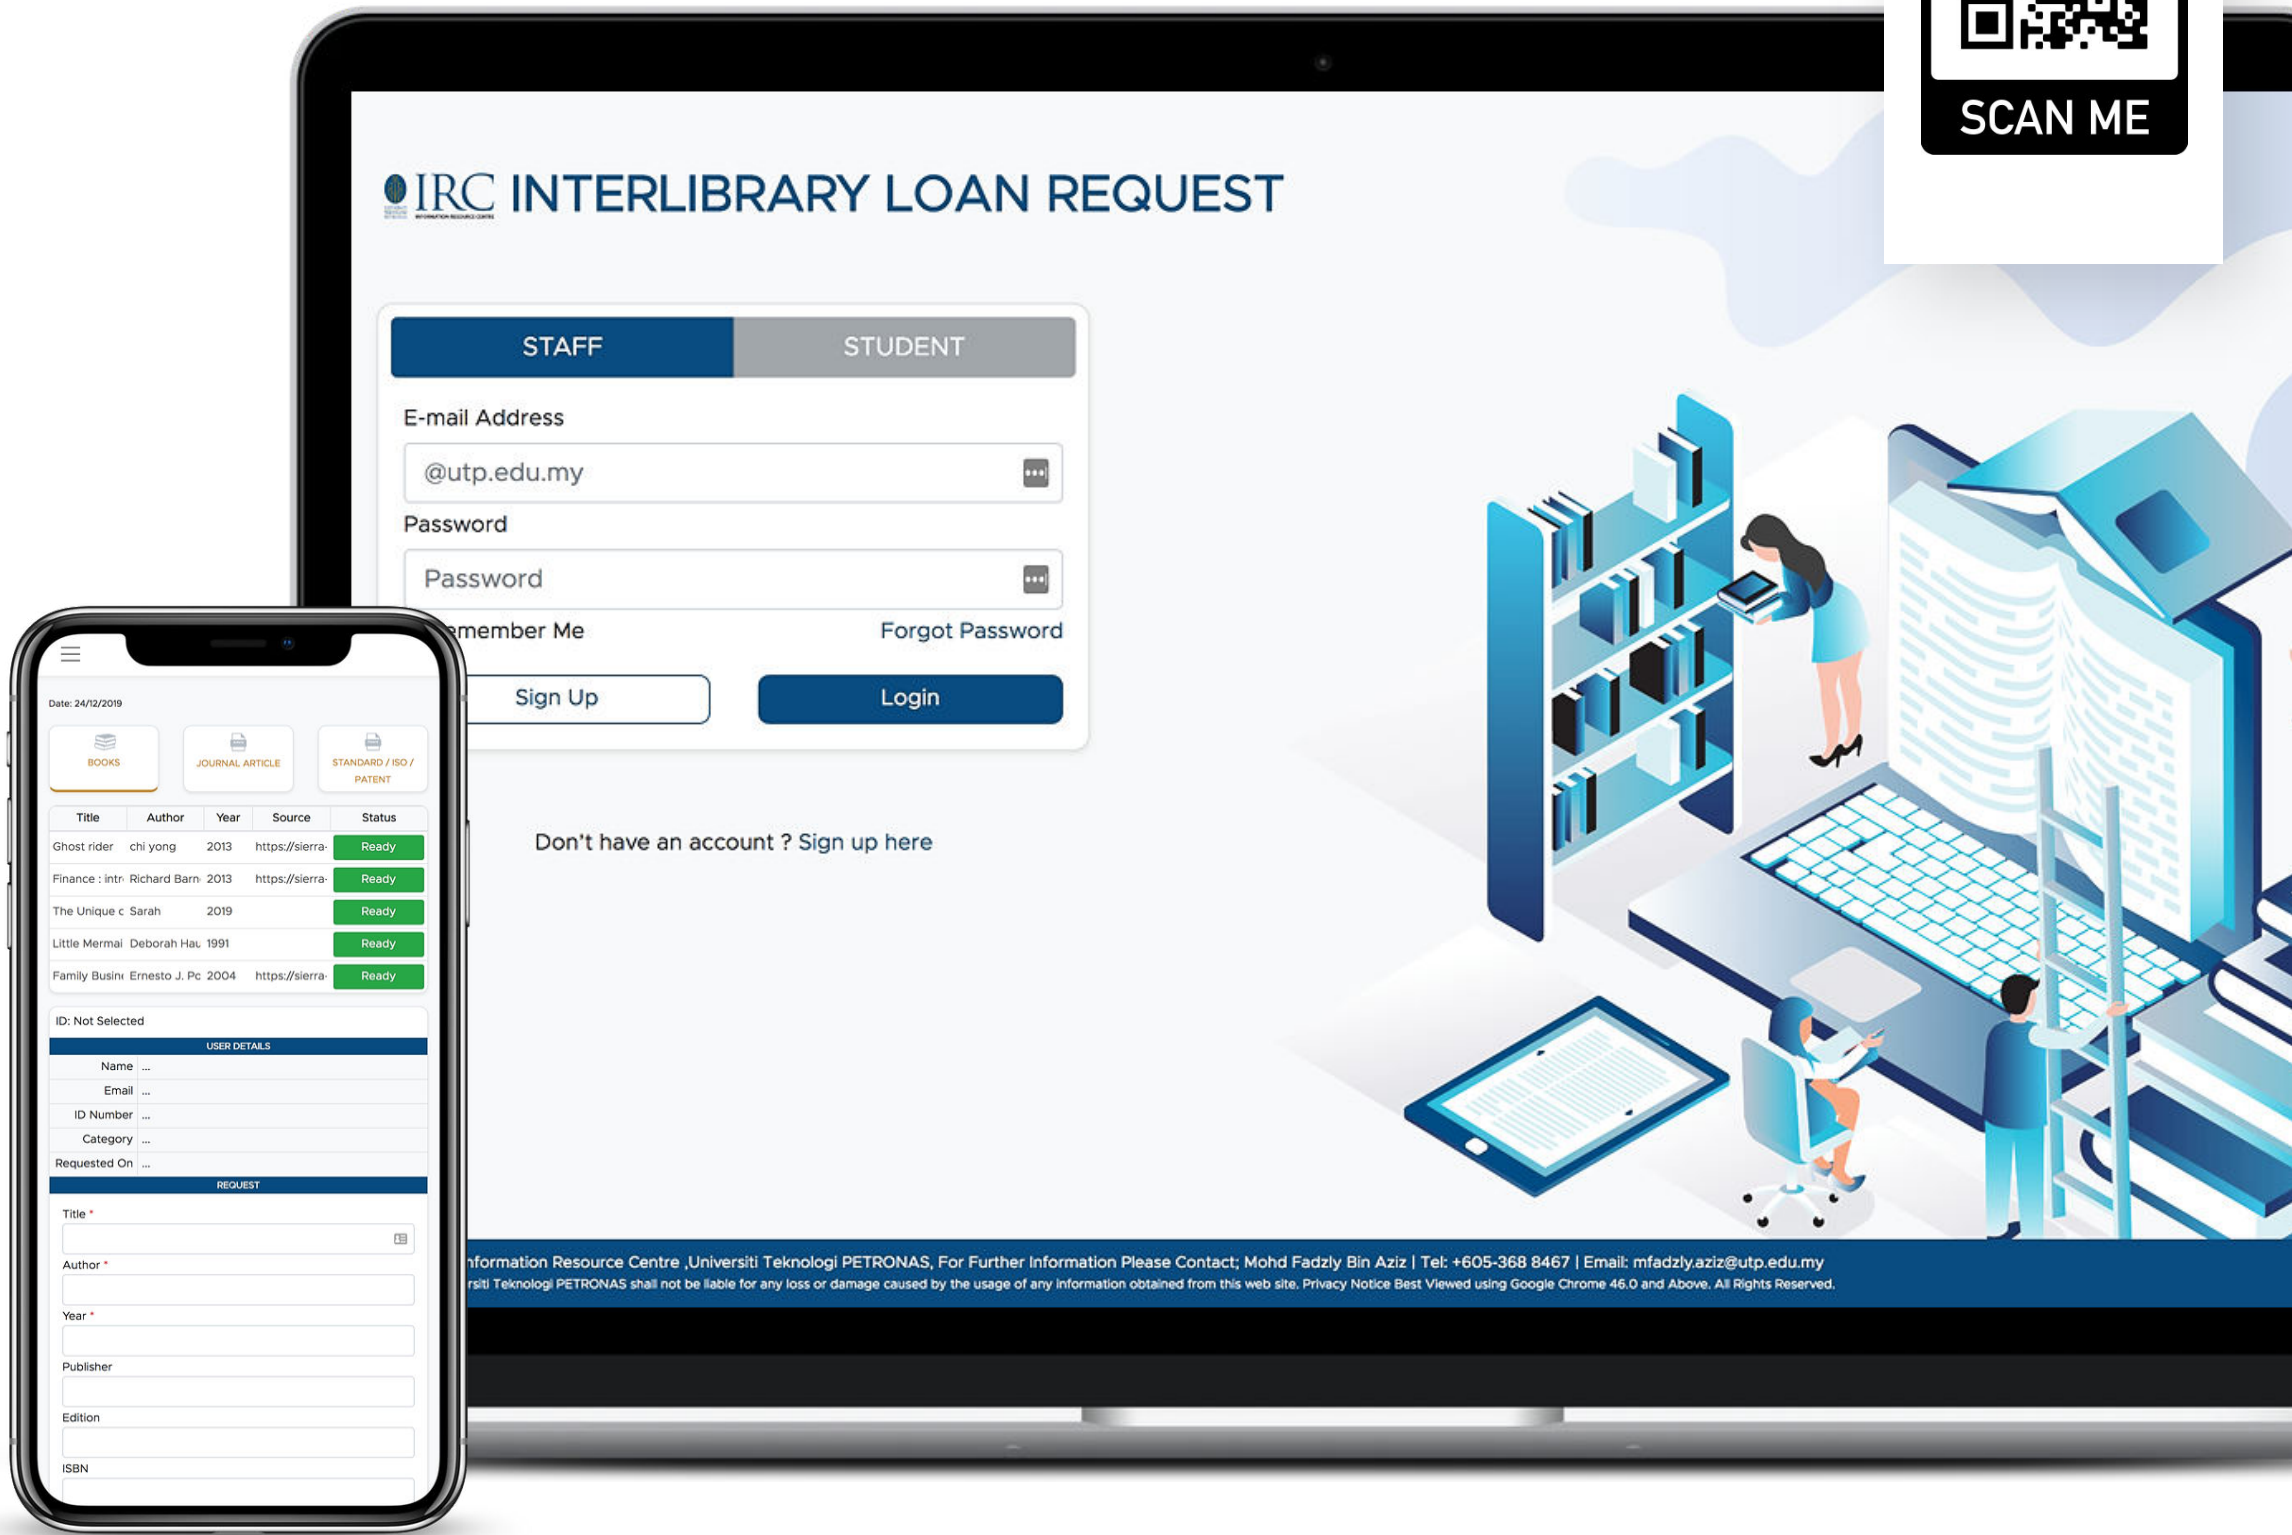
SCAN ME

IRC INTERLIBRARY LOAN REQUEST

STAFF STUDENT

E-mail Address

@utp.edu.my

Password

Password

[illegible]emember Me Forgot Password

Sign Up Login

Don't have an account ? Sign up here

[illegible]nformation Resource Centre ,Universiti Teknologi PETRONAS, For Further Information Please Contact; Mohd Fadzly Bin Aziz | Tel: +605-368 8467 | Email: mfadzly.aziz@utp.edu.my

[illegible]rsiti Teknologi PETRONAS shall not be liable for any loss or damage caused by the usage of any information obtained from this web site. Privacy Notice Best Viewed using Google Chrome 46.0 and Above. All Rights Reserved.

Date: 24/12/2019

BOOKS JOURNAL ARTICLE STANDARD / ISO / PATENT

| Title | Author | Year | Source | Status |
|---|---|---|---|---|
| Ghost rider | chi yong | 2013 | https://sierra- | Ready |
| Finance : intr | Richard Barn | 2013 | https://sierra- | Ready |
| The Unique c | Sarah | 2019 | | Ready |
| Little Mermai | Deborah Hau | 1991 | | Ready |
| Family Busin | Ernesto J. Pc | 2004 | https://sierra- | Ready |

ID: Not Selected

USER DETAILS

Name ...
Email ...
ID Number ...
Category ...
Requested On ...

REQUEST

Title *

Author *

Year *

Publisher

Edition

ISBN